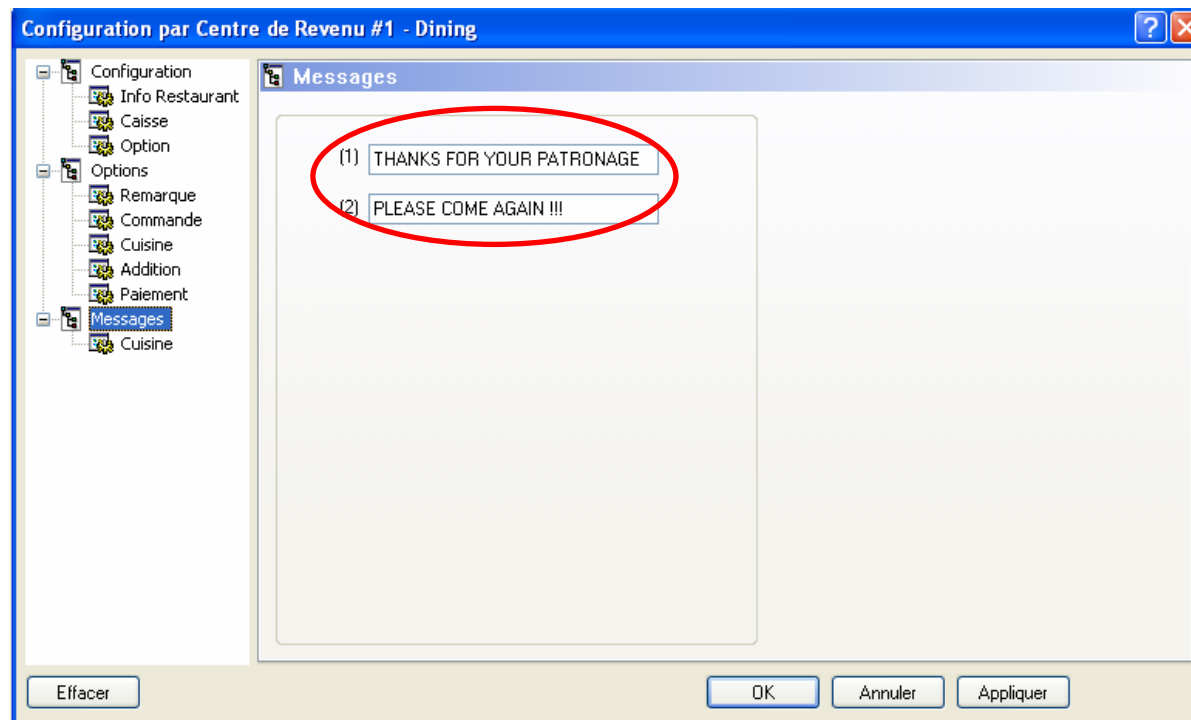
Configuration par Centre de Revenu #1 - Dining

?

Configuration
Info Restaurant
Caisse
Option
Options
Remarque
Commande
Cuisine
Addition
Paiement
Messages
Cuisine

Messages

(1) THANKS FOR YOUR PATRONAGE

(2) PLEASE COME AGAIN !!!

Effacer

OK

Annuler

Appliquer